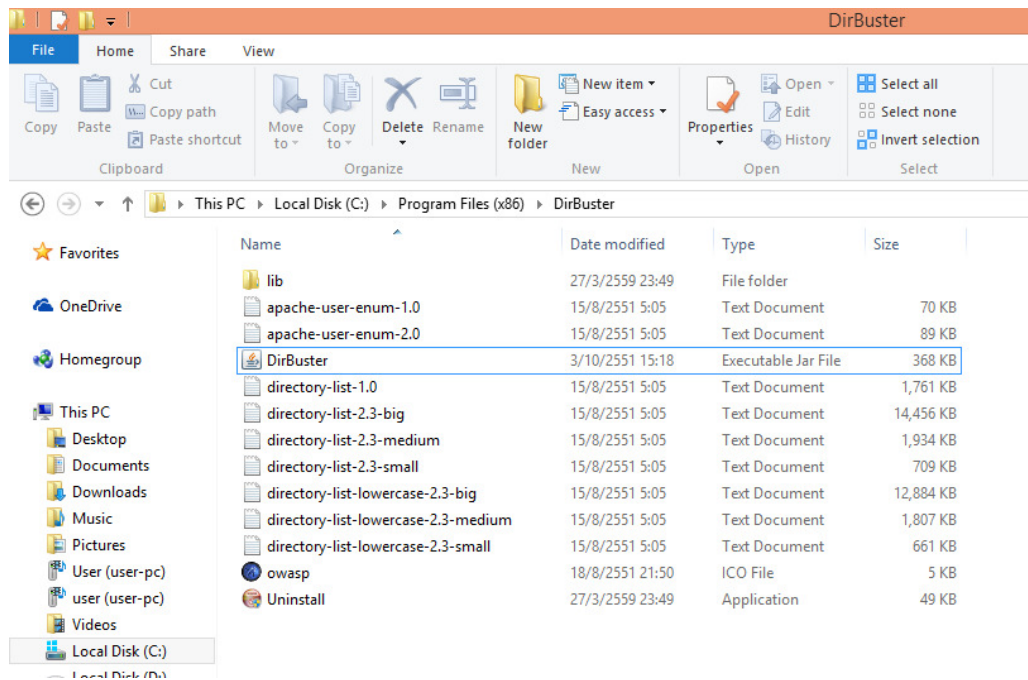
DirBuster

File Home Share View

Copy Paste Cut Copy path Paste shortcut Clipboard

Move to Copy to Delete Rename Organize

New folder New item Easy access New

Properties Open Edit History Open

Select all Select none Invert selection Select

This PC › Local Disk (C:) › Program Files (x86) › DirBuster

Favorites

OneDrive

Homegroup

This PC
Desktop
Documents
Downloads
Music
Pictures
User (user-pc)
user (user-pc)
Videos
Local Disk (C:)
Local Disk (D:)

| Name | Date modified | Type | Size |
|---|---|---|---|
| lib | 27/3/2559 23:49 | File folder | |
| apache-user-enum-1.0 | 15/8/2551 5:05 | Text Document | 70 KB |
| apache-user-enum-2.0 | 15/8/2551 5:05 | Text Document | 89 KB |
| DirBuster | 3/10/2551 15:18 | Executable Jar File | 368 KB |
| directory-list-1.0 | 15/8/2551 5:05 | Text Document | 1,761 KB |
| directory-list-2.3-big | 15/8/2551 5:05 | Text Document | 14,456 KB |
| directory-list-2.3-medium | 15/8/2551 5:05 | Text Document | 1,934 KB |
| directory-list-2.3-small | 15/8/2551 5:05 | Text Document | 709 KB |
| directory-list-lowercase-2.3-big | 15/8/2551 5:05 | Text Document | 12,884 KB |
| directory-list-lowercase-2.3-medium | 15/8/2551 5:05 | Text Document | 1,807 KB |
| directory-list-lowercase-2.3-small | 15/8/2551 5:05 | Text Document | 661 KB |
| owasp | 18/8/2551 21:50 | ICO File | 5 KB |
| Uninstall | 27/3/2559 23:49 | Application | 49 KB |